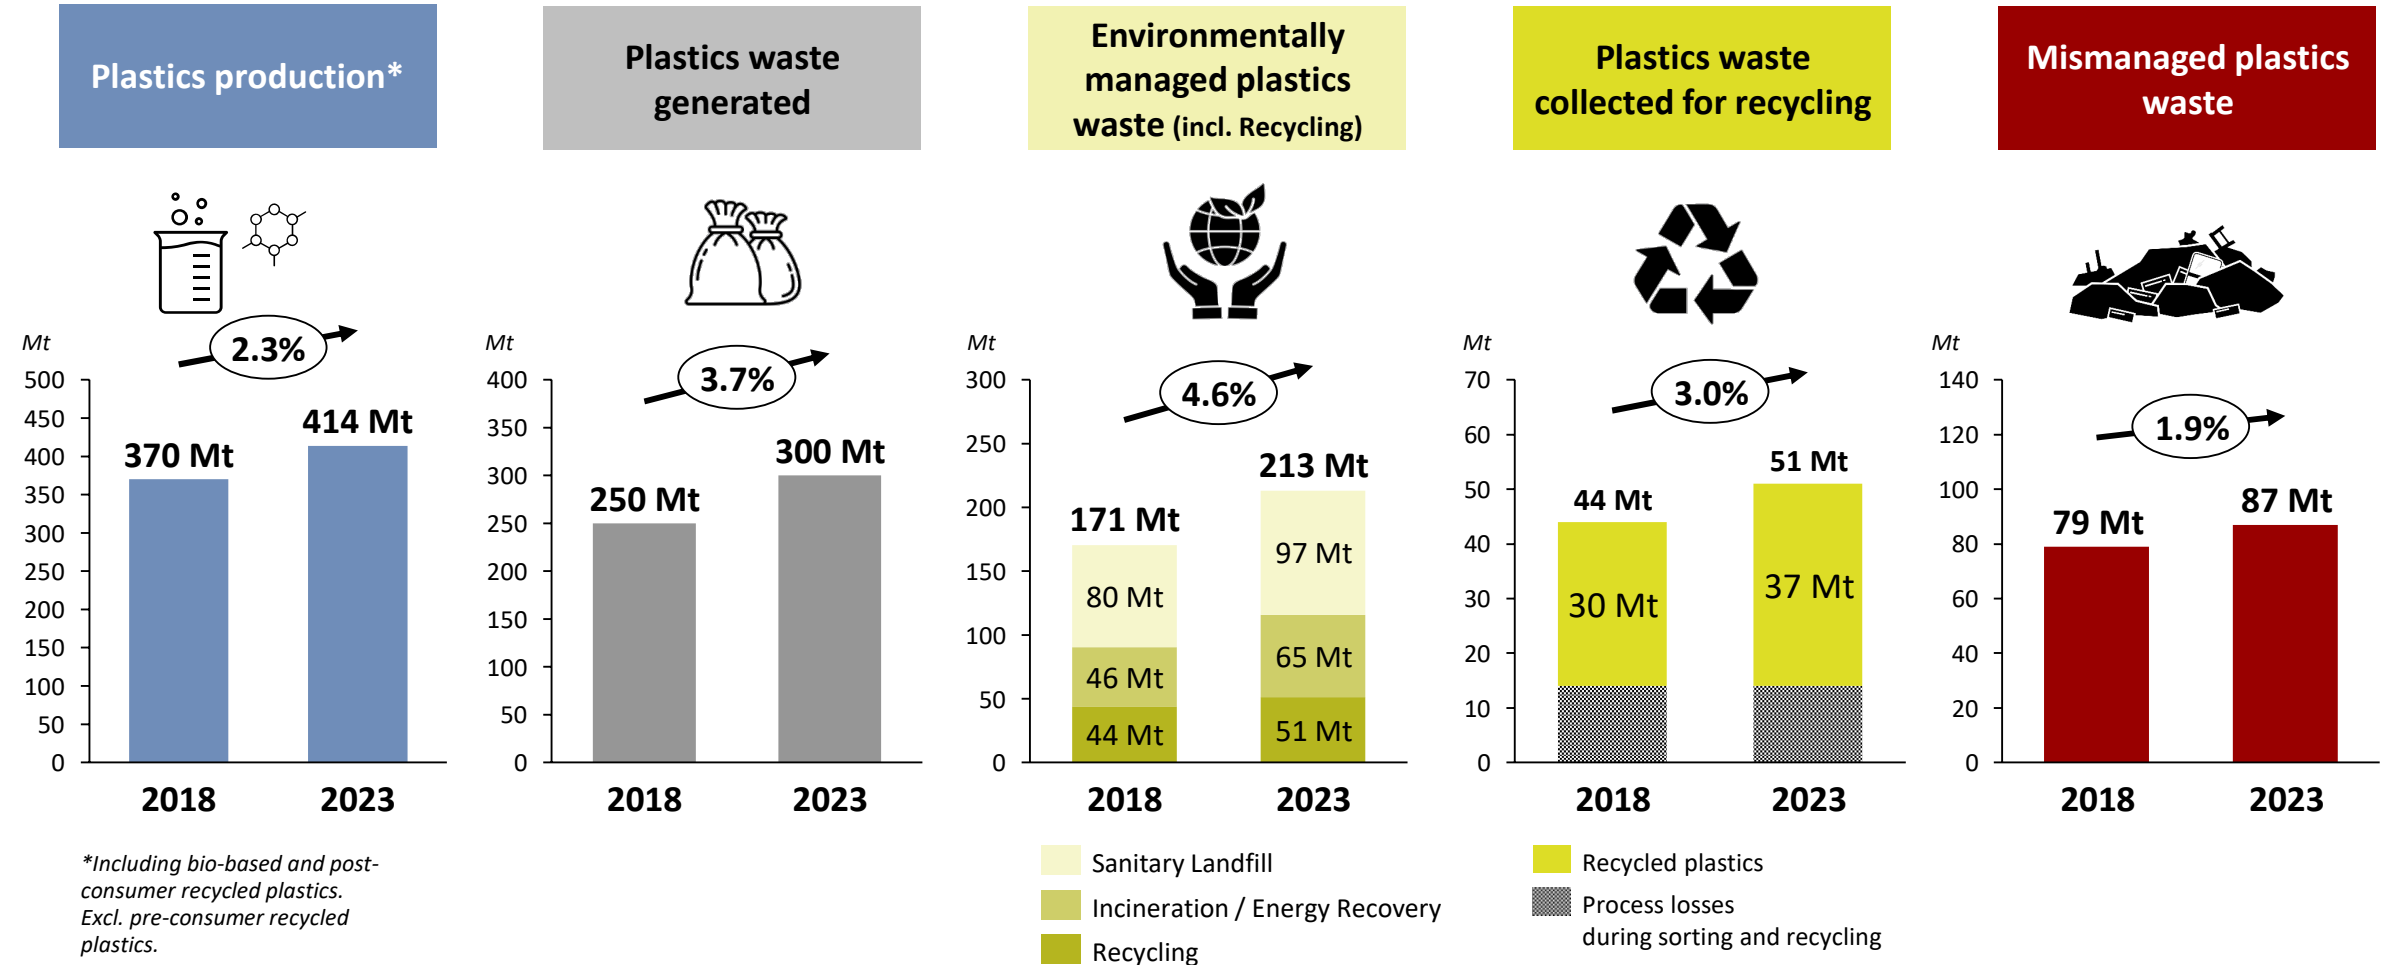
Plastics production*

Mt

2.3%

500
450
400
350
300
250
200
150
100
50
0

370 Mt
414 Mt

2018
2023

*Including bio-based and post-consumer recycled plastics. Excl. pre-consumer recycled plastics.

Plastics waste generated

Mt

3.7%

400
350
300
250
200
150
100
50
0

250 Mt
300 Mt

2018
2023

Environmentally managed plastics waste (incl. Recycling)

Mt

4.6%

300
250
200
150
100
50
0

171 Mt
80 Mt
46 Mt
44 Mt

213 Mt
97 Mt
65 Mt
51 Mt

2018
2023

Sanitary Landfill
Incineration / Energy Recovery
Recycling

Plastics waste collected for recycling

Mt

3.0%

70
60
50
40
30
20
10
0

44 Mt
30 Mt
51 Mt
37 Mt

2018
2023

Recycled plastics
Process losses during sorting and recycling

Mismanaged plastics waste

Mt

1.9%

140
120
100
80
60
40
20
0

79 Mt
87 Mt

2018
2023